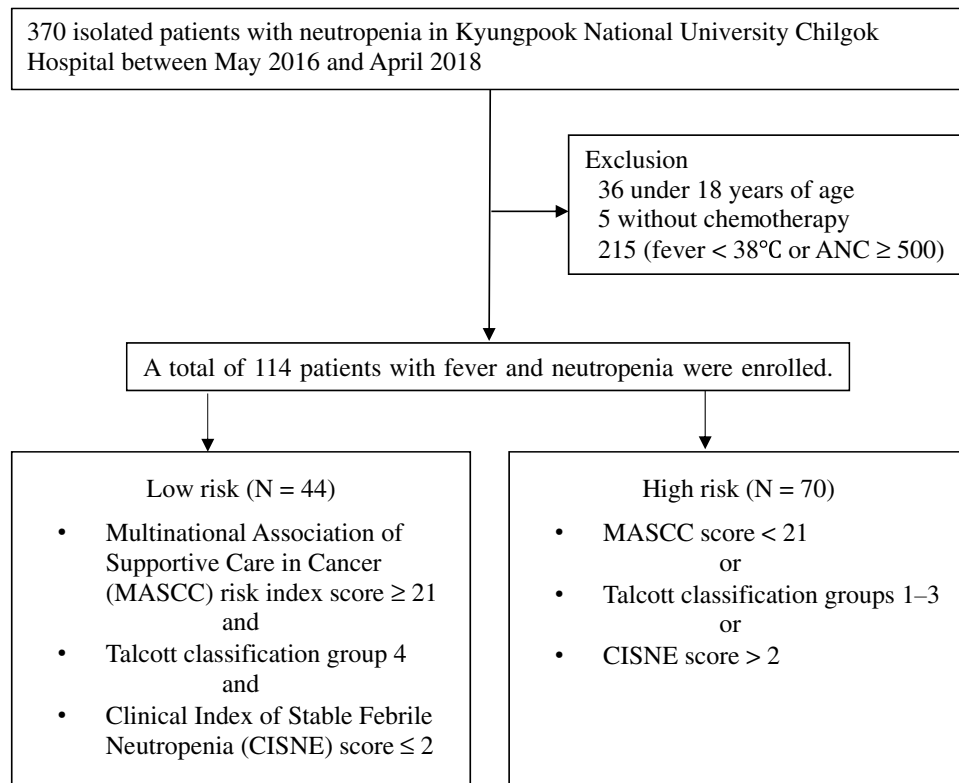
370 isolated patients with neutropenia in Kyungpook National University Chilgok Hospital between May 2016 and April 2018

Exclusion
36 under 18 years of age
5 without chemotherapy
215 (fever < 38℃ or ANC ≥ 500)

A total of 114 patients with fever and neutropenia were enrolled.

Low risk (N = 44)
• Multinational Association of Supportive Care in Cancer (MASCC) risk index score ≥ 21
and
• Talcott classification group 4
and
• Clinical Index of Stable Febrile Neutropenia (CISNE) score ≤ 2

High risk (N = 70)
• MASCC score < 21
or
• Talcott classification groups 1–3
or
• CISNE score > 2